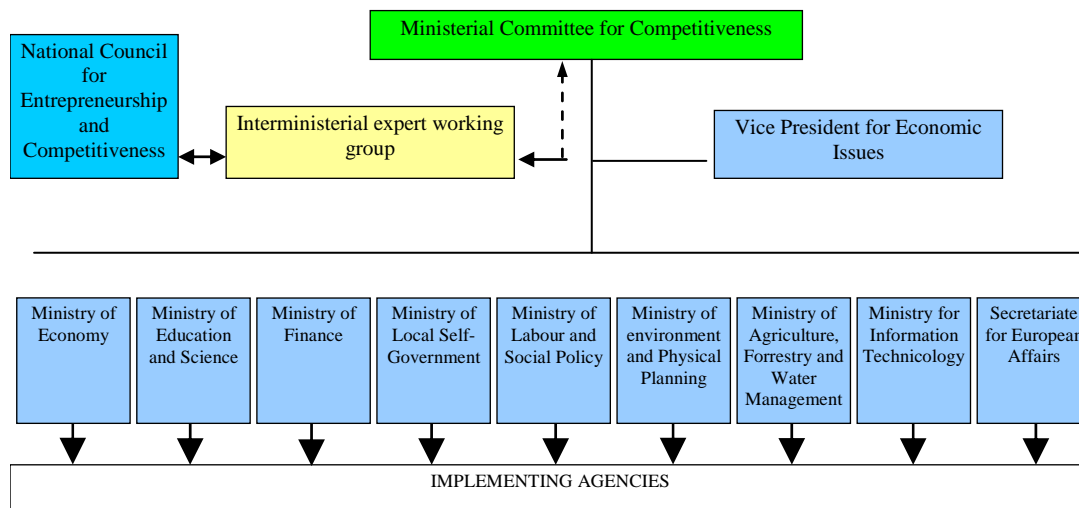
Ministerial Committee for Competitiveness

National Council for Entrepreneurship and Competitiveness

Interministerial expert working group

Vice President for Economic Issues

Ministry of Economy

Ministry of Education and Science

Ministry of Finance

Ministry of Local Self-Government

Ministry of Labour and Social Policy

Ministry of environment and Physical Planning

Ministry of Agriculture, Forrestry and Water Management

Ministry for Information Technicology

Secretariate for Europea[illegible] Affairs

IMPLEMENTING AGENCIES